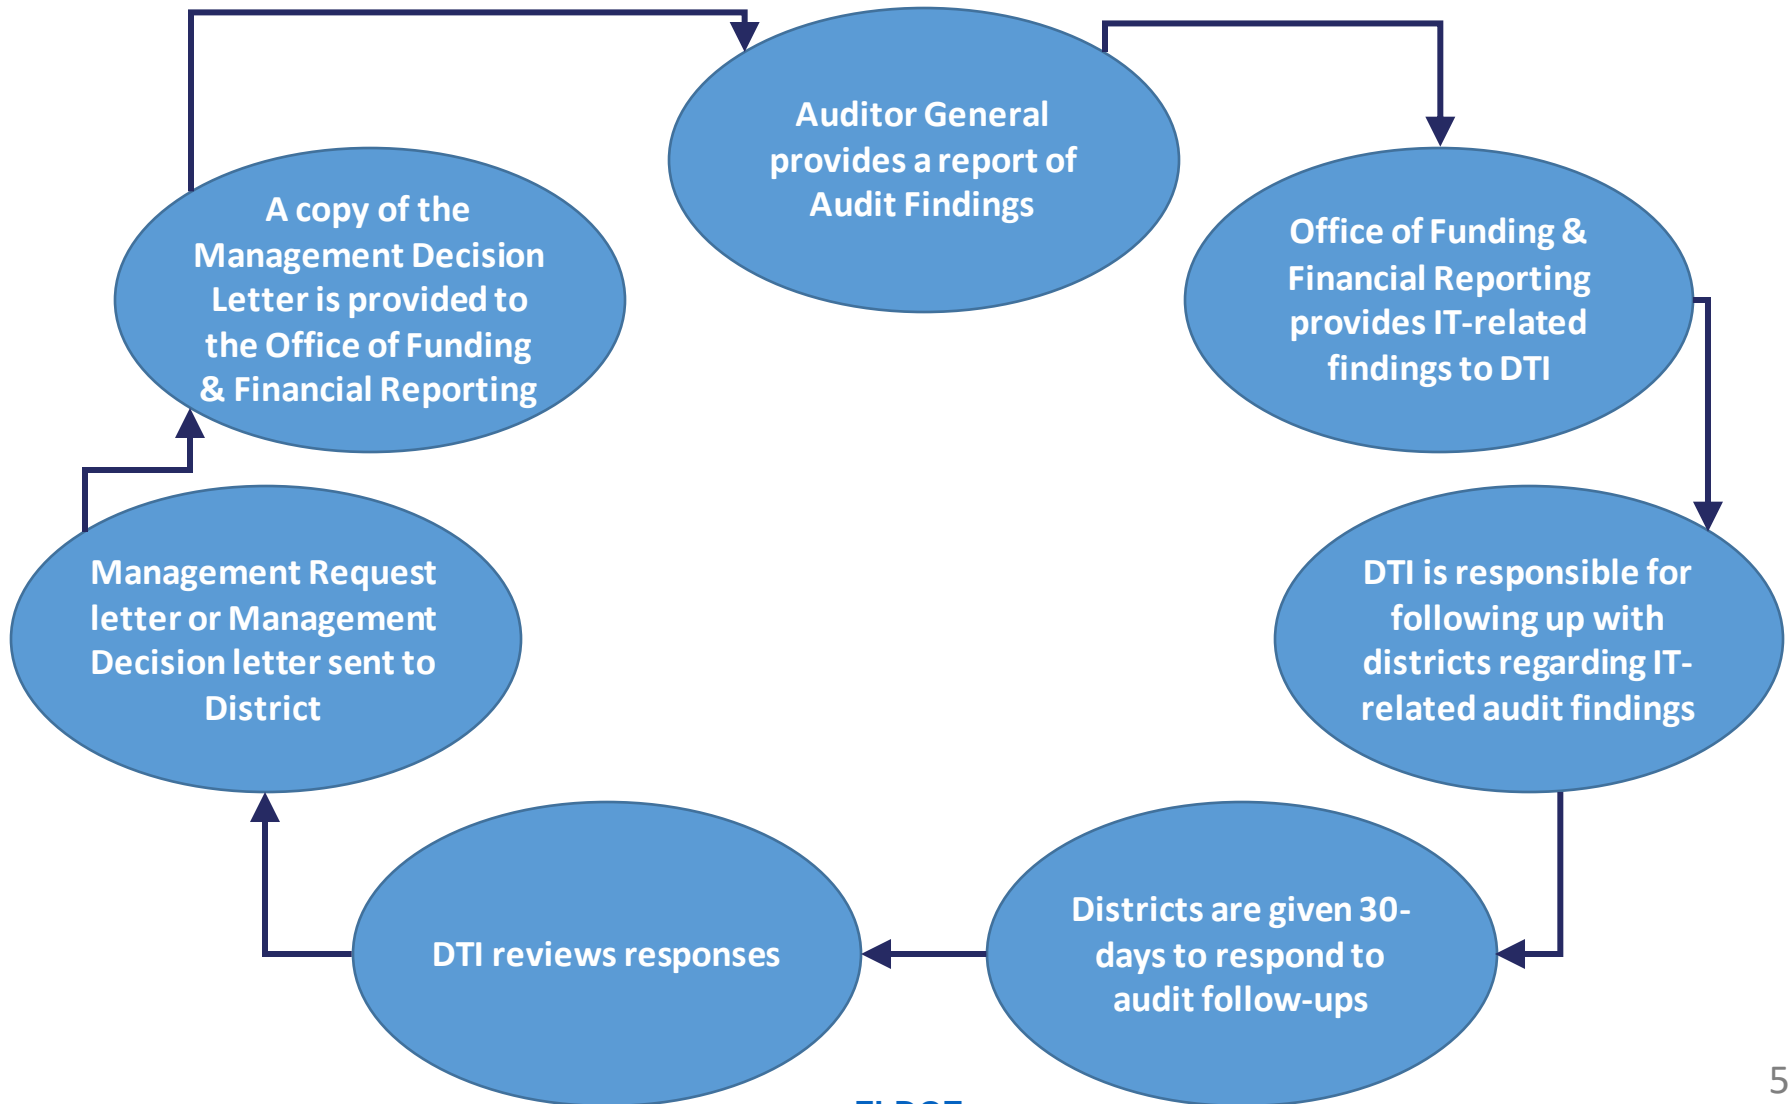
Auditor General provides a report of Audit Findings

Office of Funding & Financial Reporting provides IT-related findings to DTI

DTI is responsible for following up with districts regarding IT-related audit findings

Districts are given 30-days to respond to audit follow-ups

DTI reviews responses

Management Request letter or Management Decision letter sent to District

A copy of the Management Decision Letter is provided to the Office of Funding & Financial Reporting

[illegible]

5